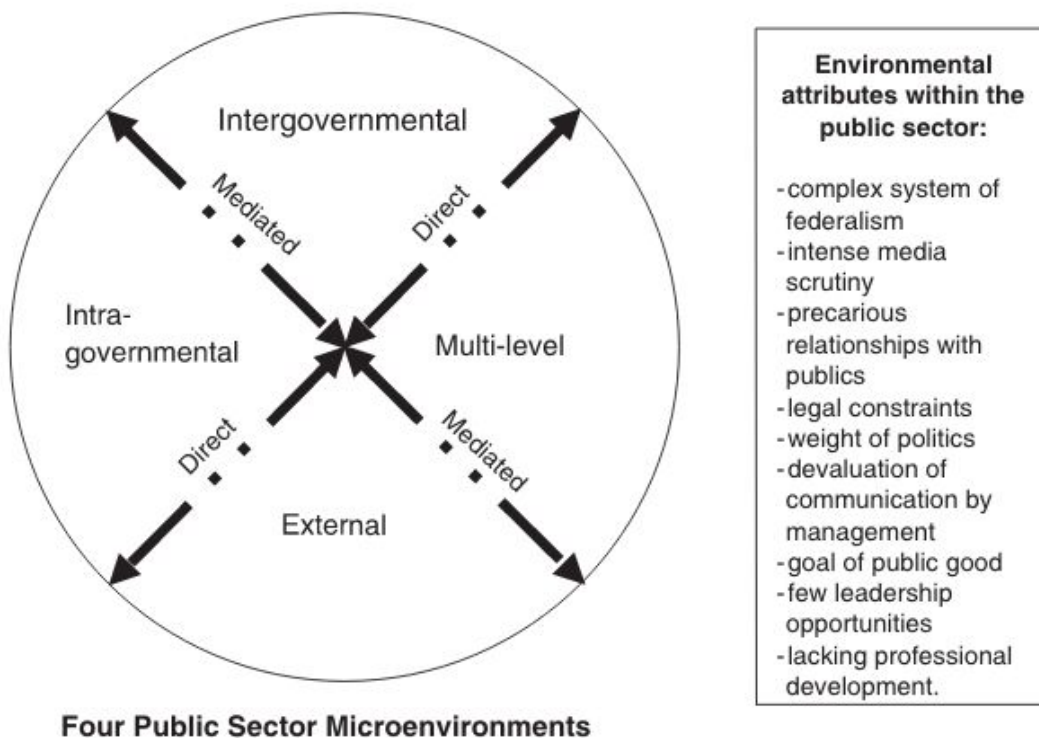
Intergovernmental

Mediated

Direct

Intra-governmental

Multi-level

Direct

Mediated

External

Four Public Sector Microenvironments

Environmental attributes within the public sector:

- complex system of federalism
- intense media scrutiny
- precarious relationships with publics
- legal constraints
- weight of politics
- devaluation of communication by management
- goal of public good
- few leadership opportunities
- lacking professional development.